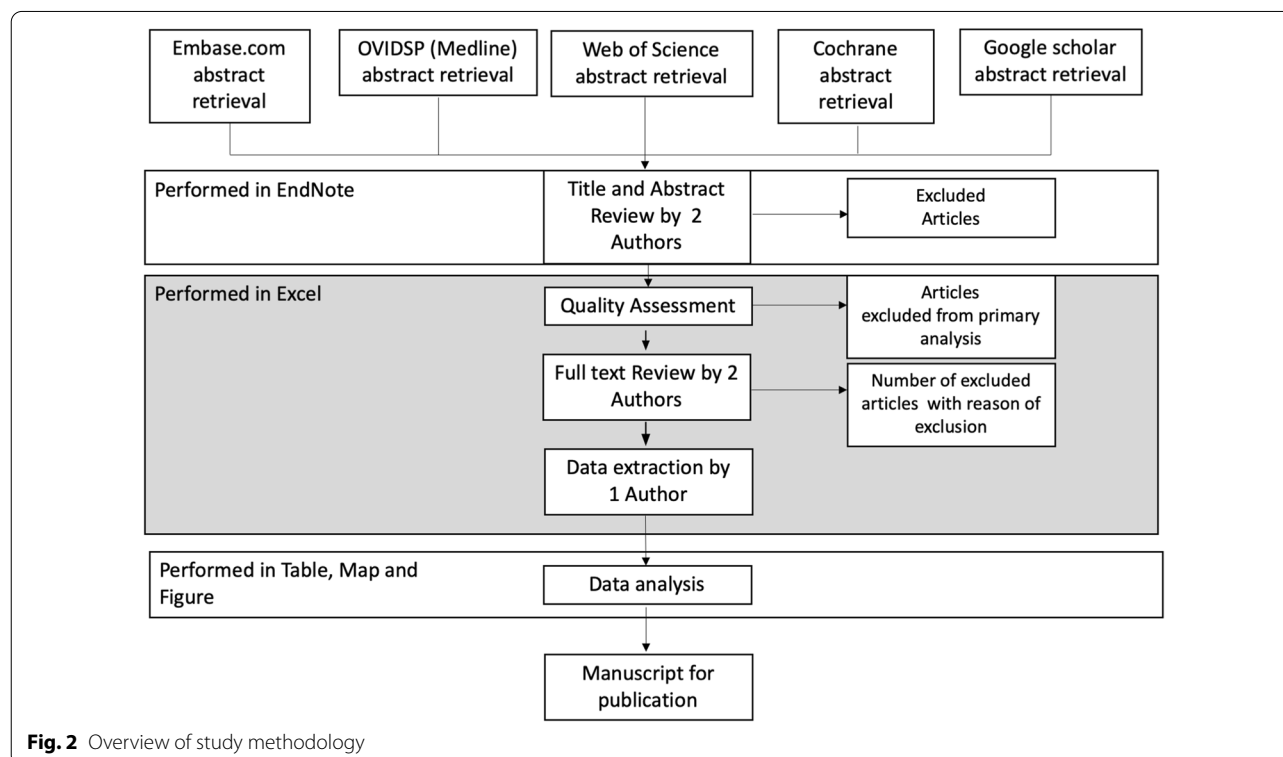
Embase.com abstract retrieval

OVIDSP (Medline) abstract retrieval

Web of Science abstract retrieval

Cochrane abstract retrieval

Google scholar abstract retrieval

Performed in EndNote

Title and Abstract Review by 2 Authors

Excluded Articles

Performed in Excel

Quality Assessment

Articles excluded from primary analysis

Full text Review by 2 Authors

Number of excluded articles with reason of exclusion

Data extraction by 1 Author

Performed in Table, Map and Figure

Data analysis

Manuscript for publication

**Fig. 2** Overview of study methodology